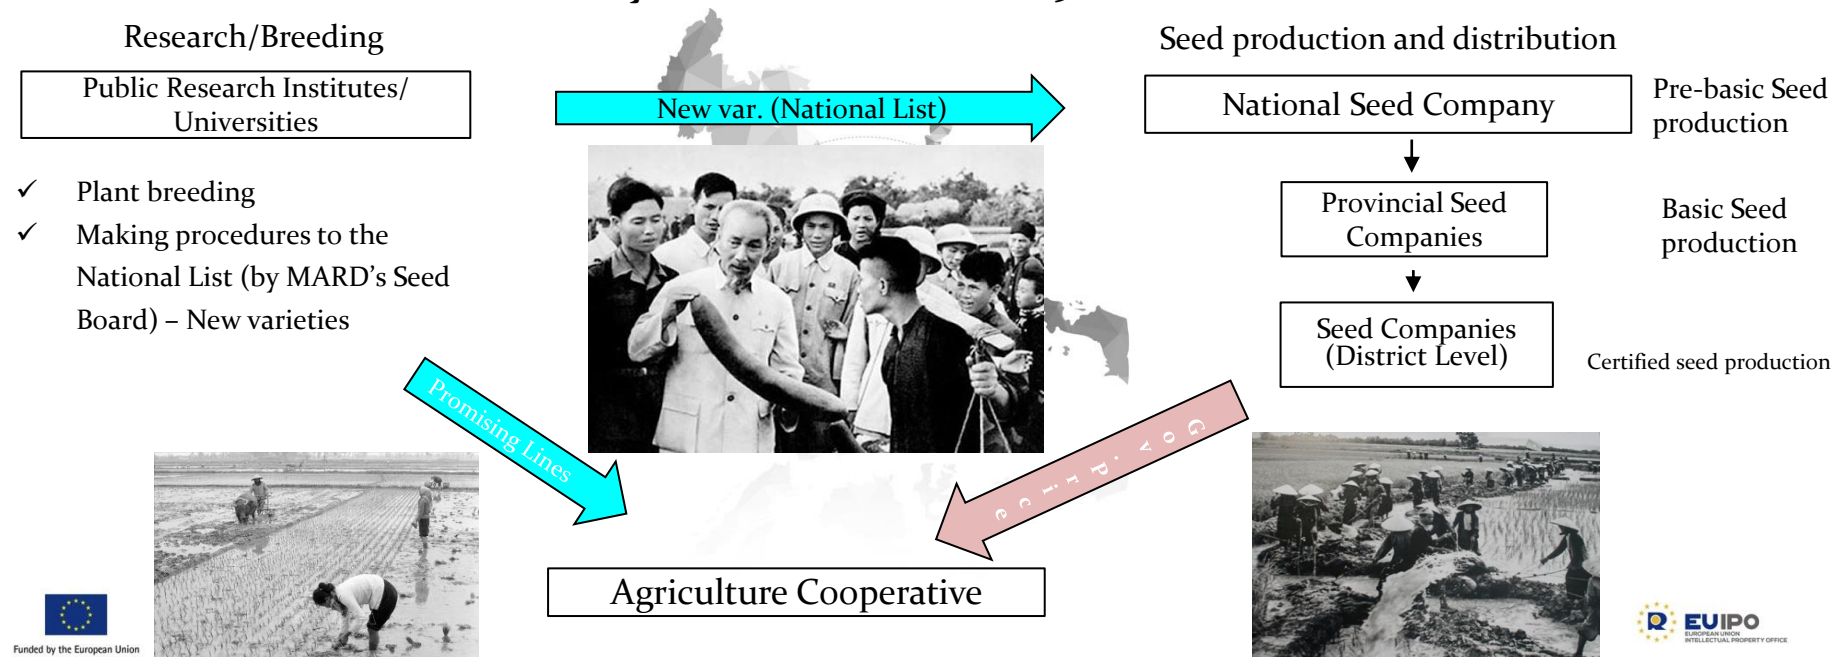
Research/Breeding

Public Research Institutes/ Universities

✓ Plant breeding

✓ Making procedures to the National List (by MARD's Seed Board) – New varieties

New var. (National List)

Seed production and distribution

National Seed Company

Pre-basic Seed production

Provincial Seed Companies

Basic Seed production

Seed Companies (District Level)

Certified seed production

Promising Lines

Gov. Price

Agriculture Cooperative

Funded by the European Union

EUIPO
EUROPEAN UNION INTELLECTUAL PROPERTY OFFICE